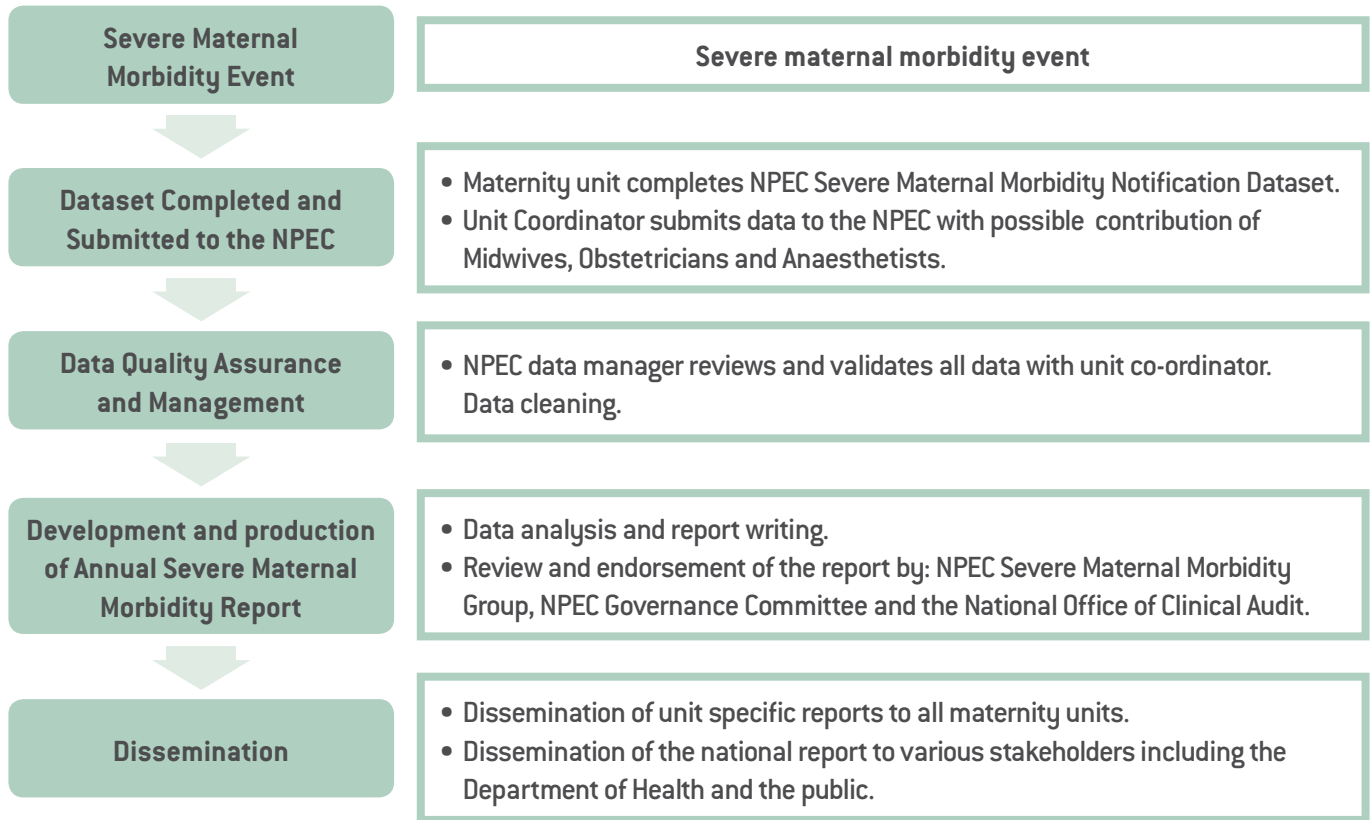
Severe Maternal Morbidity Event

Severe maternal morbidity event

Dataset Completed and Submitted to the NPEC

• Maternity unit completes NPEC Severe Maternal Morbidity Notification Dataset.
• Unit Coordinator submits data to the NPEC with possible contribution of Midwives, Obstetricians and Anaesthetists.

Data Quality Assurance and Management

• NPEC data manager reviews and validates all data with unit co-ordinator. Data cleaning.

Development and production of Annual Severe Maternal Morbidity Report

• Data analysis and report writing.
• Review and endorsement of the report by: NPEC Severe Maternal Morbidity Group, NPEC Governance Committee and the National Office of Clinical Audit.

Dissemination

• Dissemination of unit specific reports to all maternity units.
• Dissemination of the national report to various stakeholders including the Department of Health and the public.